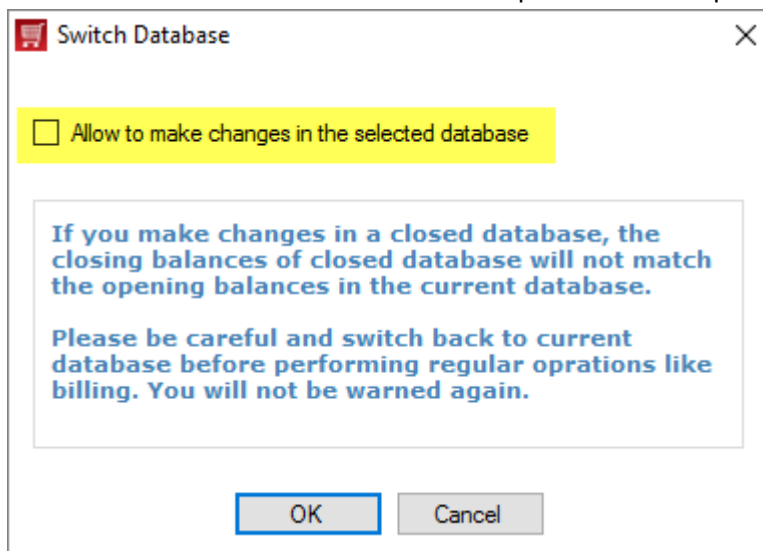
Switch Database

Allow to make changes in the selected database

If you make changes in a closed database, the closing balances of closed database will not match the opening balances in the current database.

Please be careful and switch back to current database before performing regular oprations like billing. You will not be warned again.

OK Cancel